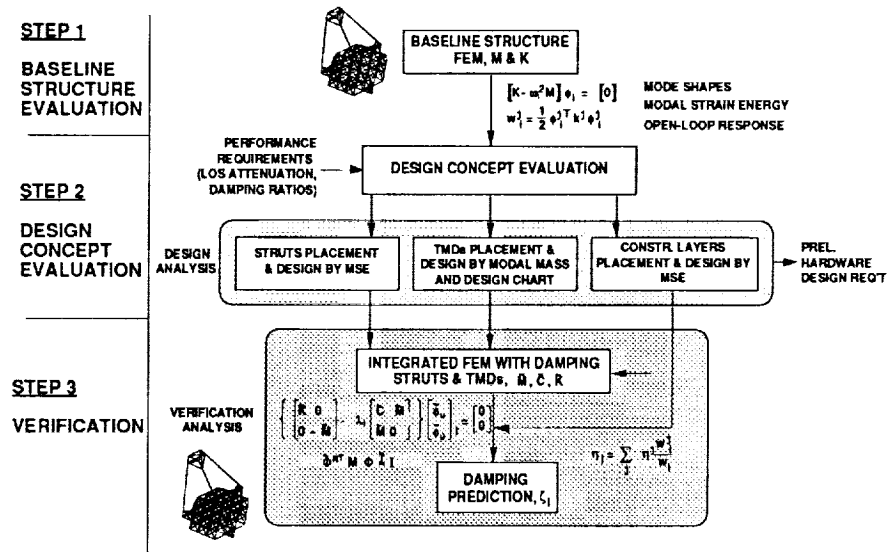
STEP 1

BASELINE STRUCTURE EVALUATION

BASELINE STRUCTURE FEM, M & K

$[K - \omega^2 M] \phi_i = [0]$

$w_i^j = \frac{1}{2} \phi_i^{jT} k^j \phi_i^j$

MODE SHAPES
MODAL STRAIN ENERGY
OPEN-LOOP RESPONSE

STEP 2

DESIGN CONCEPT EVALUATION

PERFORMANCE REQUIREMENTS (LOS ATTENUATION, DAMPING RATIOS)

DESIGN CONCEPT EVALUATION

DESIGN ANALYSIS

STRUTS PLACEMENT & DESIGN BY MSE

TMDs PLACEMENT & DESIGN BY MODAL MASS AND DESIGN CHART

CONSTR. LAYERS PLACEMENT & DESIGN BY MSE

PREL. HARDWARE DESIGN REQ'T

STEP 3

VERIFICATION

INTEGRATED FEM WITH DAMPING STRUTS & TMDs, $\bar{M}$, $\bar{C}$, $\bar{K}$

VERIFICATION ANALYSIS

$\left( \begin{bmatrix} \bar{K} & 0 \\ 0 & -\bar{M} \end{bmatrix} - \lambda_i \begin{bmatrix} \bar{C} & \bar{M} \\ \bar{M} & 0 \end{bmatrix} \right) \begin{bmatrix} \bar{\phi}_u \\ \bar{\phi}_v \end{bmatrix}_i = \begin{bmatrix} 0 \\ 0 \end{bmatrix}$

$\bar{\Phi}^{*T} M \Phi \bar{\Sigma} I$

$\eta_i = \sum_j \eta^j \frac{W_i^j}{W_i}$

DAMPING PREDICTION, $\zeta_i$